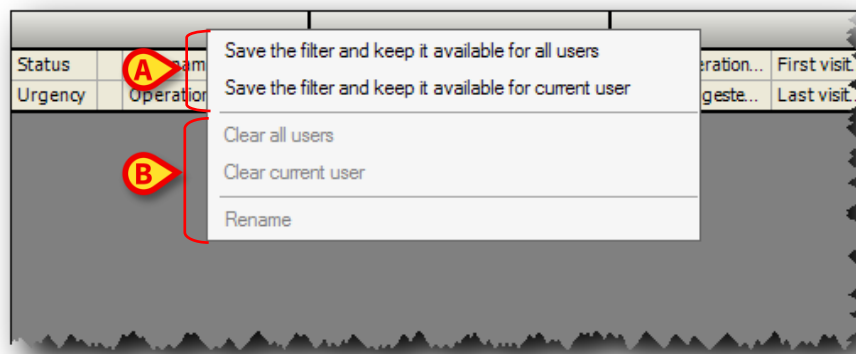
Status | Nam | eration... | First visit
Urgency | Operation | geste... | Last visit

A

Save the filter and keep it available for all users
Save the filter and keep it available for current user

B

Clear all users
Clear current user
Rename